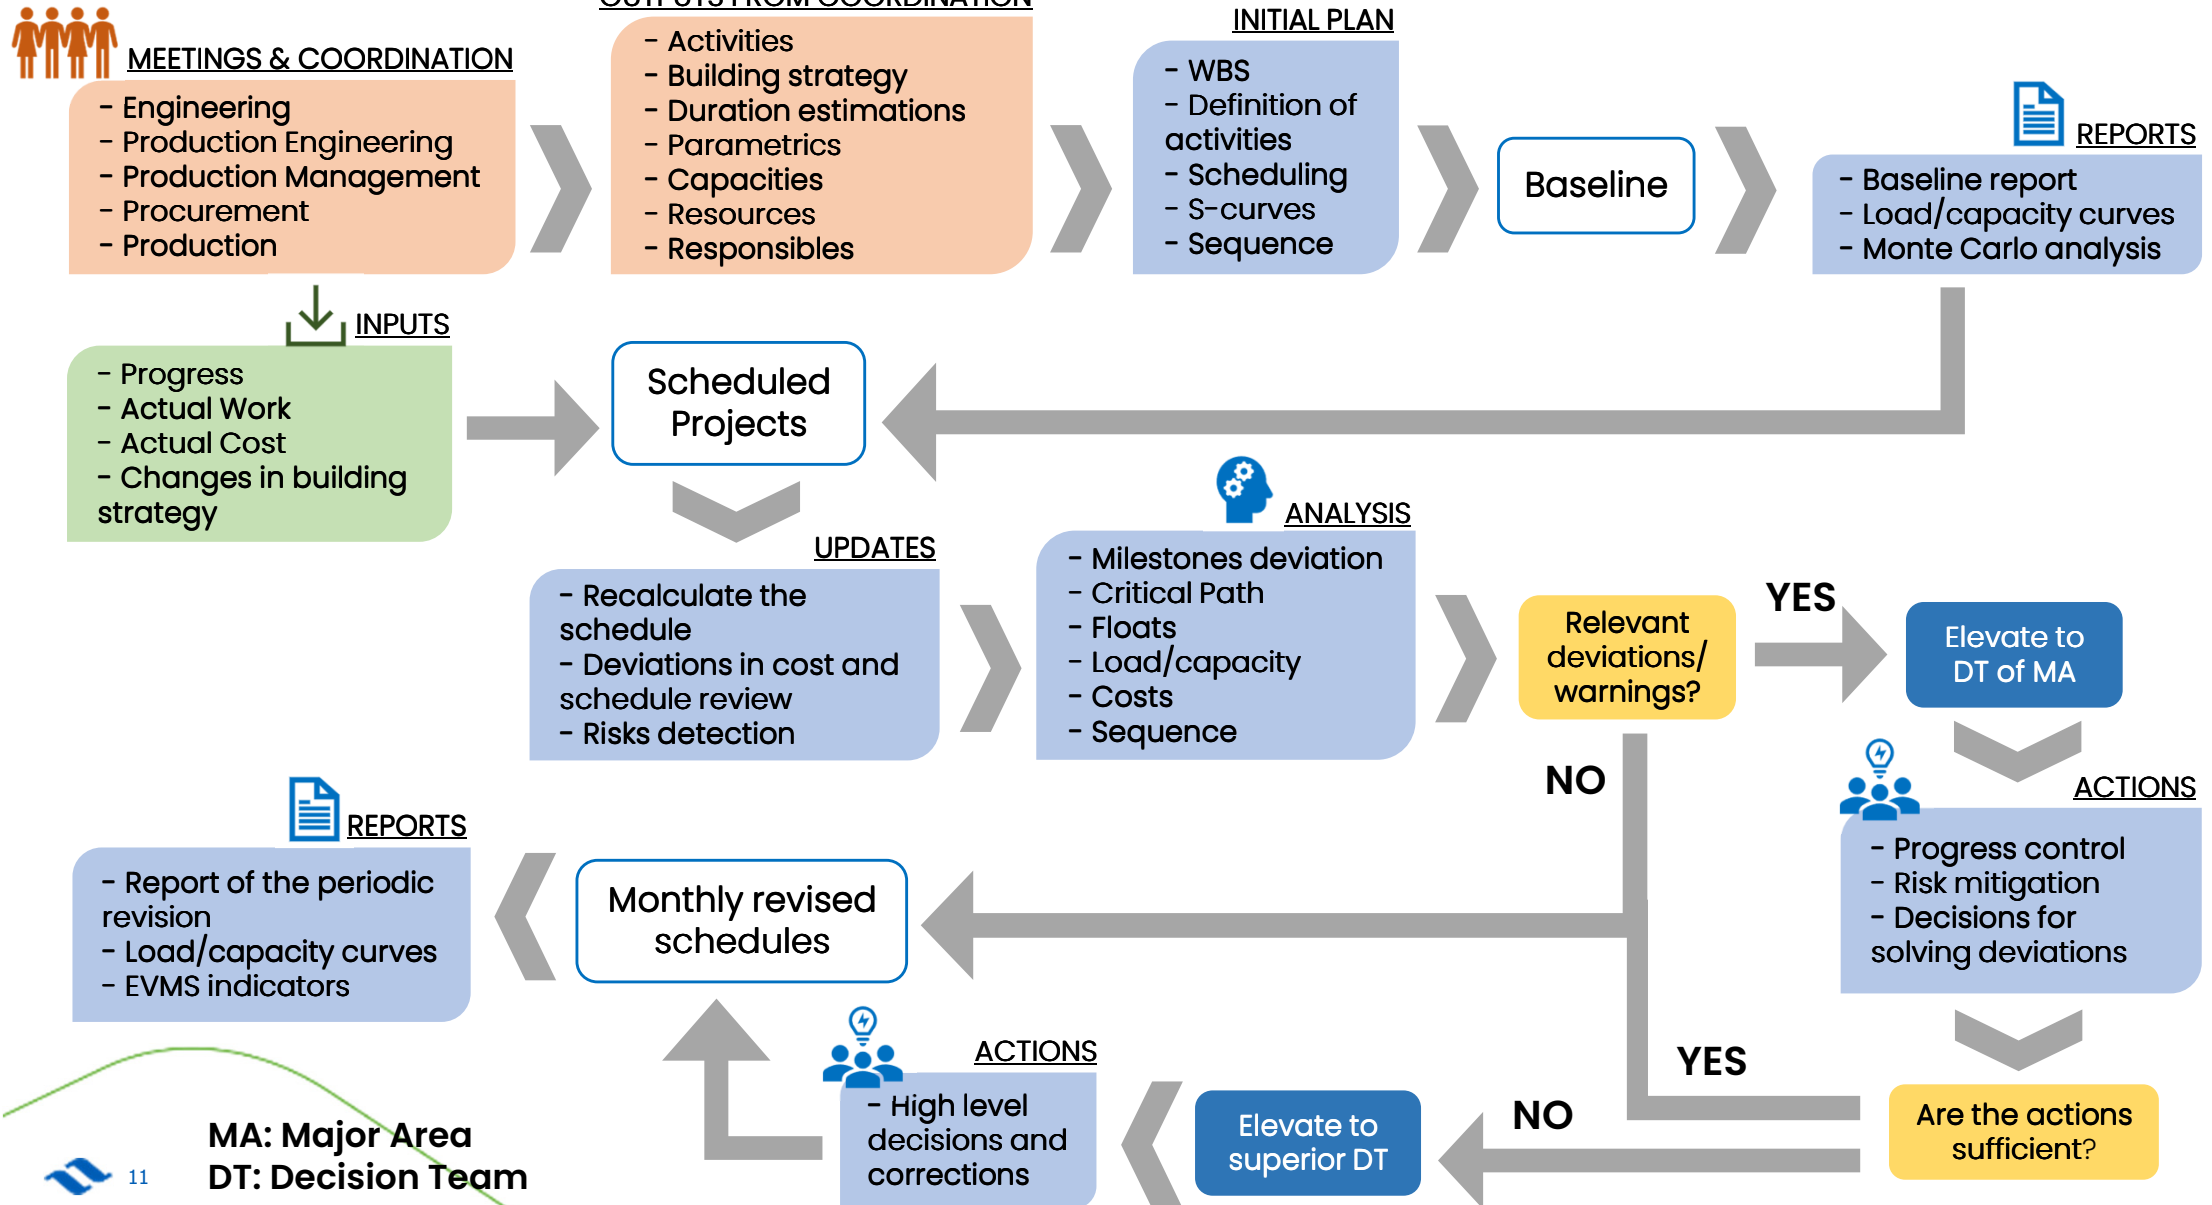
MEETINGS & COORDINATION
- Engineering
- Production Engineering
- Production Management
- Procurement
- Production

OUTPUTS FROM COORDINATION
- Activities
- Building strategy
- Duration estimations
- Parametrics
- Capacities
- Resources
- Responsibles

INITIAL PLAN
- WBS
- Definition of activities
- Scheduling
- S-curves
- Sequence

Baseline

REPORTS
- Baseline report
- Load/capacity curves
- Monte Carlo analysis

INPUTS
- Progress
- Actual Work
- Actual Cost
- Changes in building strategy

Scheduled Projects

UPDATES
- Recalculate the schedule
- Deviations in cost and schedule review
- Risks detection

ANALYSIS
- Milestones deviation
- Critical Path
- Floats
- Load/capacity
- Costs
- Sequence

Relevant deviations/ warnings?

YES

Elevate to DT of MA

NO

ACTIONS
- Progress control
- Risk mitigation
- Decisions for solving deviations

REPORTS
- Report of the periodic revision
- Load/capacity curves
- EVMS indicators

Monthly revised schedules

ACTIONS
- High level decisions and corrections

Elevate to superior DT

NO

YES

Are the actions sufficient?

MA: Major Area
DT: Decision Team

11